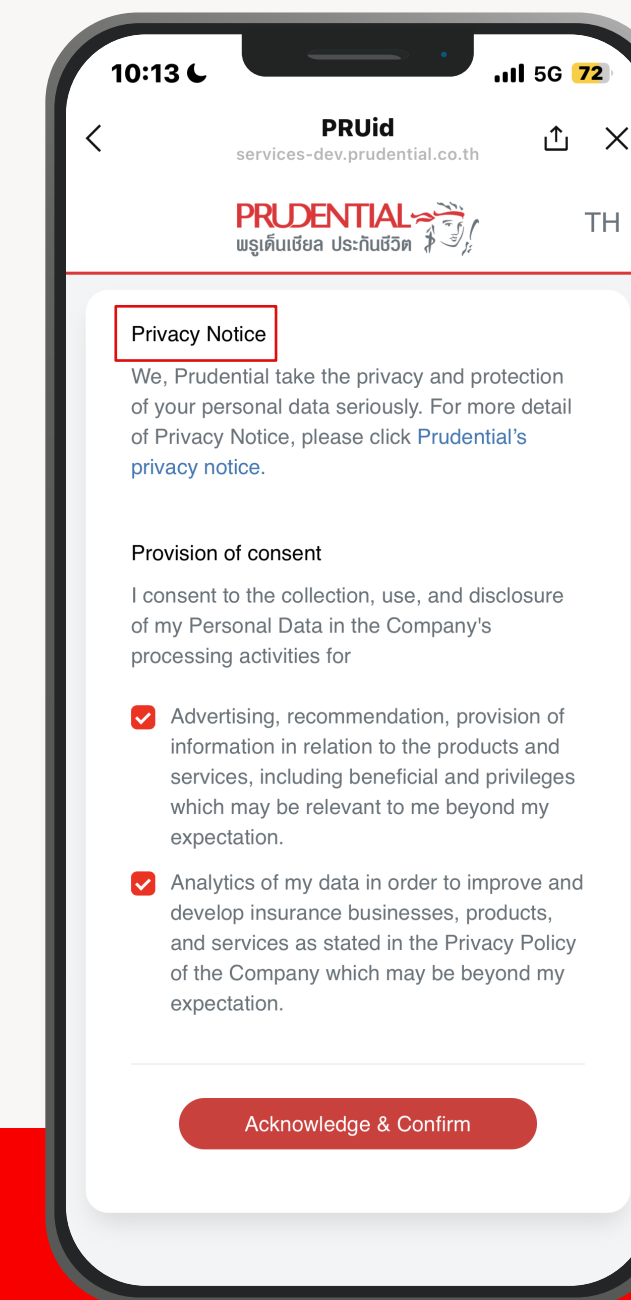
10:13

5G 72

PRUid
services-dev.prudential.co.th

PRUDENTIAL
พรูเด็นเชียล ประกันชีวิต

TH

Privacy Notice

We, Prudential take the privacy and protection of your personal data seriously. For more detail of Privacy Notice, please click Prudential's privacy notice.

Provision of consent

I consent to the collection, use, and disclosure of my Personal Data in the Company's processing activities for

Advertising, recommendation, provision of information in relation to the products and services, including beneficial and privileges which may be relevant to me beyond my expectation.

Analytics of my data in order to improve and develop insurance businesses, products, and services as stated in the Privacy Policy of the Company which may be beyond my expectation.

Acknowledge & Confirm